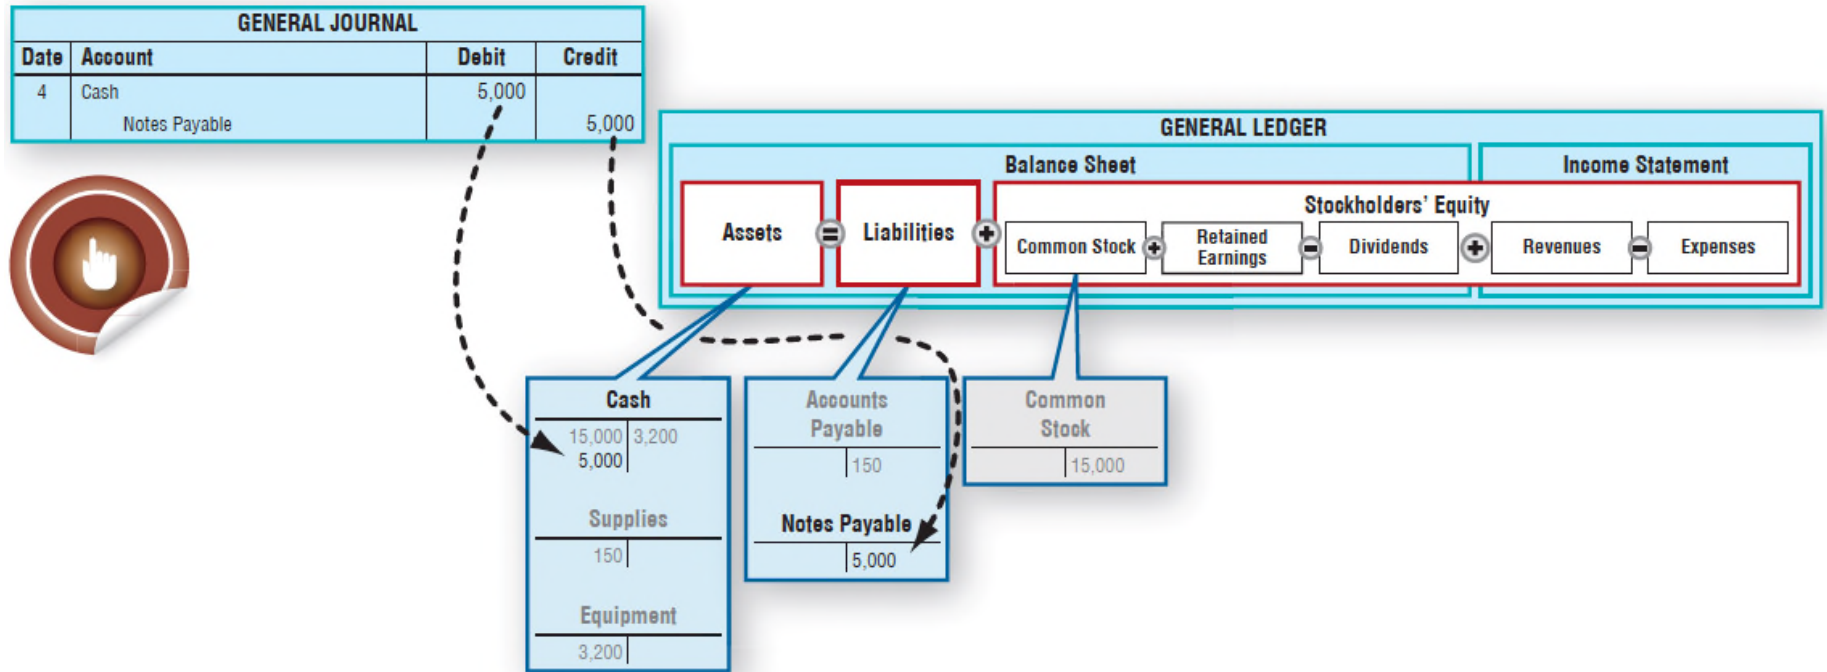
GENERAL JOURNAL

| Date | Account | Debit | Credit |
|---|---|---|---|
| 4 | Cash | 5,000 | |
| | Notes Payable | | 5,000 |

GENERAL LEDGER

Balance Sheet

Income Statement

Assets = Liabilities + Stockholders' Equity

Common Stock + Retained Earnings − Dividends + Revenues − Expenses

Cash
15,000 | 3,200
5,000 |

Supplies
150 |

Equipment
3,200 |

Accounts Payable
| 150

Notes Payable
| 5,000

Common Stock
| 15,000